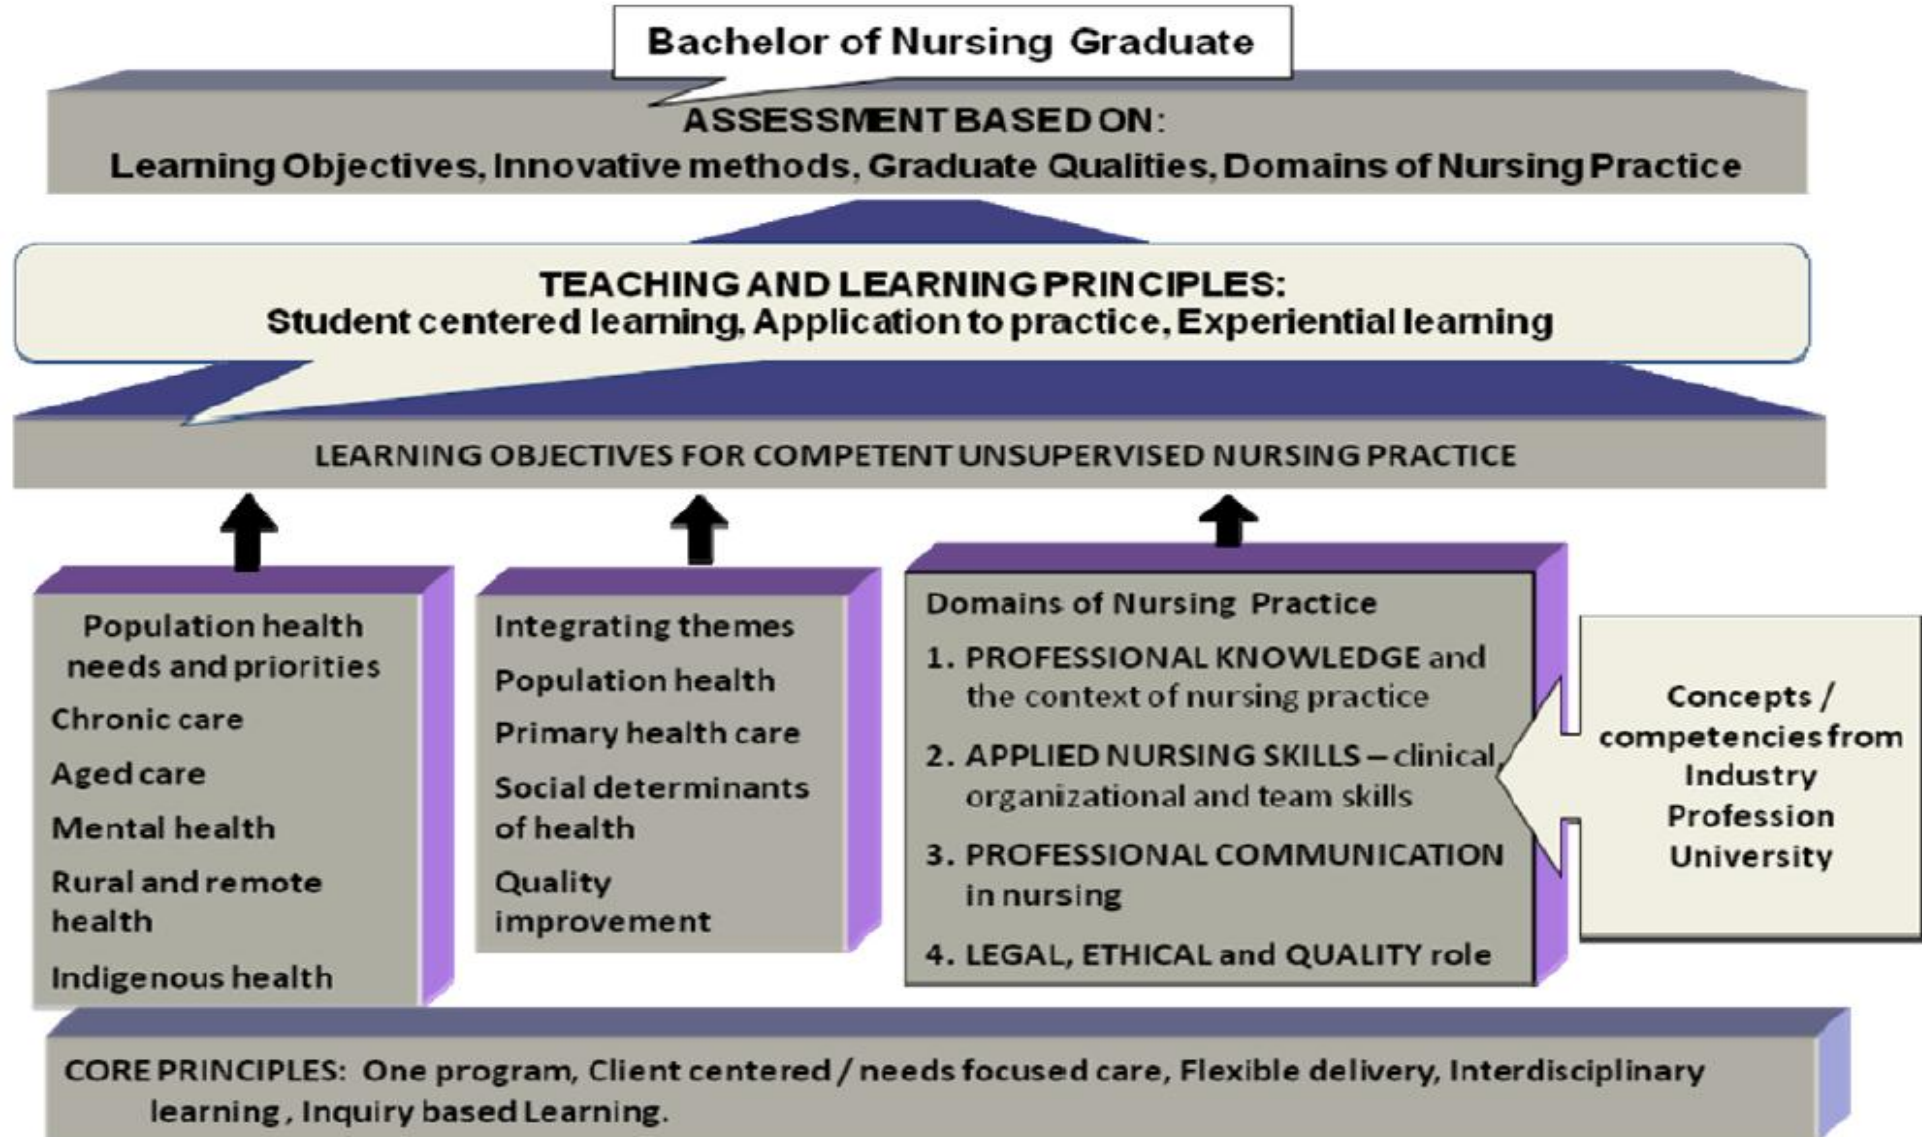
Bachelor of Nursing Graduate

ASSESSMENT BASED ON:
Learning Objectives, Innovative methods, Graduate Qualities, Domains of Nursing Practice

TEACHING AND LEARNING PRINCIPLES:
Student centered learning, Application to practice, Experiential learning

LEARNING OBJECTIVES FOR COMPETENT UNSUPERVISED NURSING PRACTICE

Population health needs and priorities
Chronic care
Aged care
Mental health
Rural and remote health
Indigenous health

Integrating themes
Population health
Primary health care
Social determinants of health
Quality improvement

Domains of Nursing Practice
1. PROFESSIONAL KNOWLEDGE and the context of nursing practice
2. APPLIED NURSING SKILLS – clinical, organizational and team skills
3. PROFESSIONAL COMMUNICATION in nursing
4. LEGAL, ETHICAL and QUALITY role

Concepts / competencies from
Industry
Profession
University

CORE PRINCIPLES: One program, Client centered / needs focused care, Flexible delivery, Interdisciplinary learning, Inquiry based Learning.